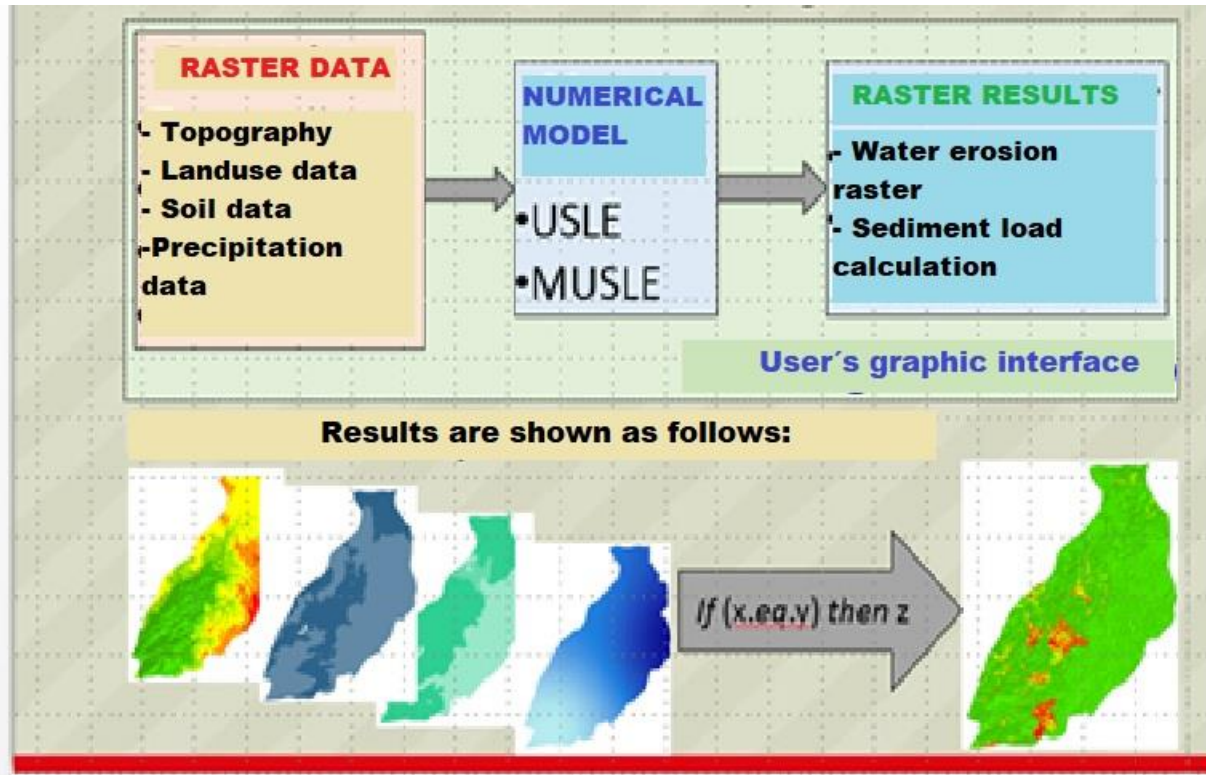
RASTER DATA

- Topography
- Landuse data
- Soil data
-Precipitation data

NUMERICAL MODEL

•USLE
•MUSLE

RASTER RESULTS

- Water erosion raster
- Sediment load calculation

User´s graphic interface

Results are shown as follows:

If (x.eq.y) then z